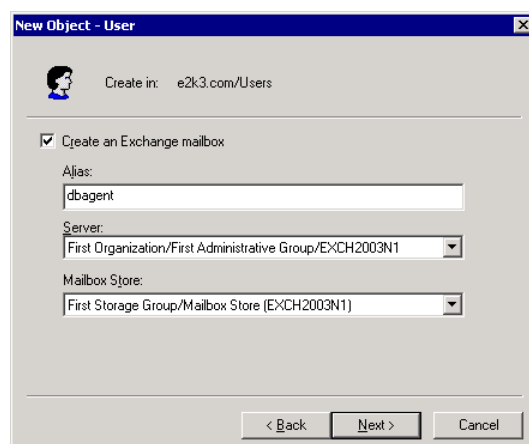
New Object - User

Create in: e2k3.com/Users

Create an Exchange mailbox

Alias:

dbagent

Server:

First Organization/First Administrative Group/EXCH2003N1

Mailbox Store:

First Storage Group/Mailbox Store (EXCH2003N1)

< Back Next > Cancel